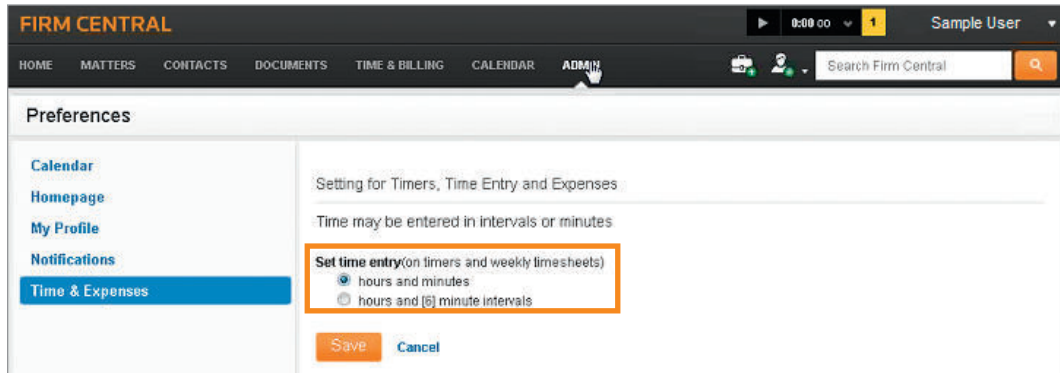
FIRM CENTRAL

0:00 00

1

Sample User

HOME MATTERS CONTACTS DOCUMENTS TIME & BILLING CALENDAR ADMIN

Search Firm Central

Preferences

Calendar
Homepage
My Profile
Notifications
Time & Expenses

Setting for Timers, Time Entry and Expenses

Time may be entered in intervals or minutes

Set time entry(on timers and weekly timesheets)
hours and minutes
hours and [6] minute intervals

Save Cancel